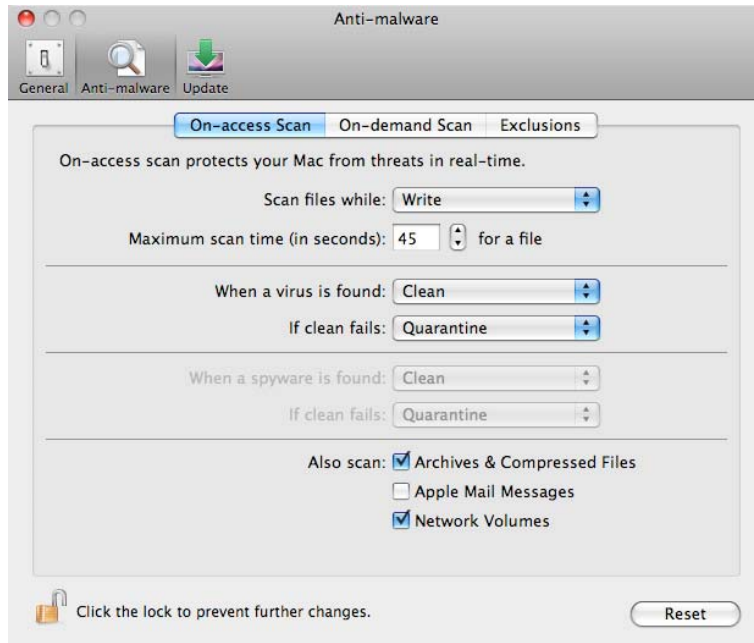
Anti-malware

General Anti-malware Update

On-access Scan On-demand Scan Exclusions

On-access scan protects your Mac from threats in real-time.

Scan files while: Write

Maximum scan time (in seconds): 45 for a file

When a virus is found: Clean

If clean fails: Quarantine

When a spyware is found: Clean

If clean fails: Quarantine

Also scan: Archives & Compressed Files

Apple Mail Messages

Network Volumes

Click the lock to prevent further changes.

Reset